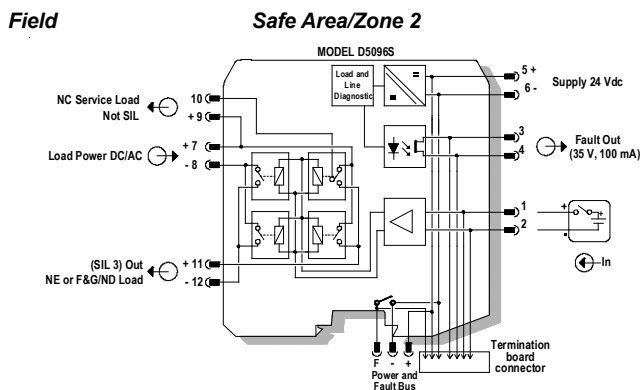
Field

Safe Area/Zone 2

MODEL D5096S

Load and Line Diagnostic

=

5 +

6 -

Supply 24 Vdc

NC Service Load Not SIL

10

+ 9

3

4

Fault Out (35 V, 100 mA)

Load Power DC/AC

+ 7

- 8

1

2

+

-

In

(SIL 3) Out NE or F&G/ND Load

+ 11

- 12

F

-

+

Power and Fault Bus

Termination board connector